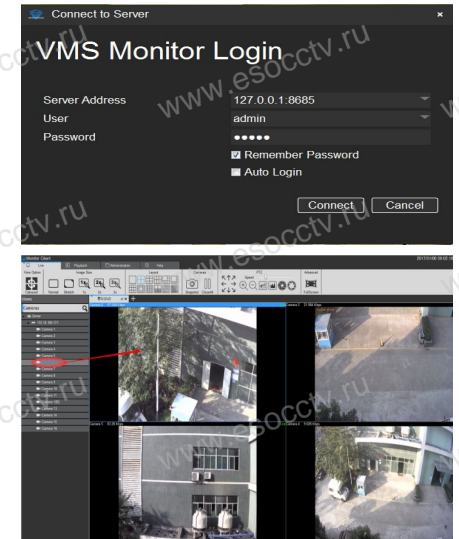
Connect to Server
×
VMS Monitor Login
Server Address 127.0.0.1:8685
User admin
Password ●●●●●
Remember Password
Auto Login
Connect Cancel

www.esocctv.ru
www.esocctv.ru
cctv.ru
cctv.ru
cctv.ru

Monitor Client
Live
Playback
Administrator
Help
Views
Cameras
Camera 1
Camera 2
Camera 3
Camera 4
Camera 5
Camera 6
Camera 7
Camera 8
Camera 9
Camera 10
Camera 11
Camera 12
Camera 13
Camera 14
Camera 15
Camera 16
Layout
Cameras
PTZ
Speed
Advanced
FullScreen
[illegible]